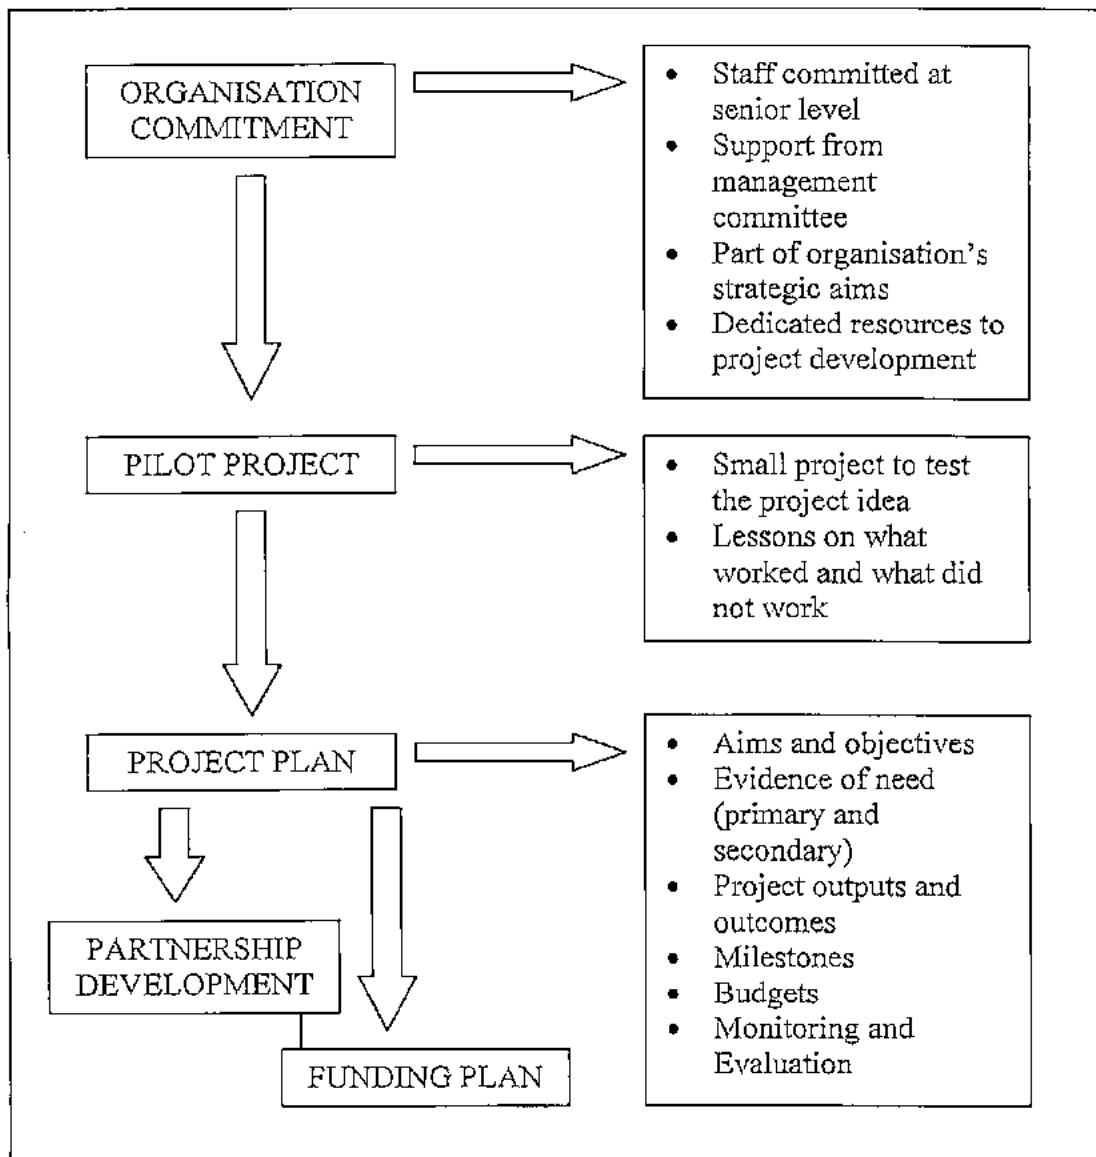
ORGANISATION COMMITMENT

- Staff committed at senior level
- Support from management committee
- Part of organisation's strategic aims
- Dedicated resources to project development

PILOT PROJECT

- Small project to test the project idea
- Lessons on what worked and what did not work

PROJECT PLAN

- Aims and objectives
- Evidence of need (primary and secondary)
- Project outputs and outcomes
- Milestones
- Budgets
- Monitoring and Evaluation

PARTNERSHIP DEVELOPMENT

FUNDING PLAN